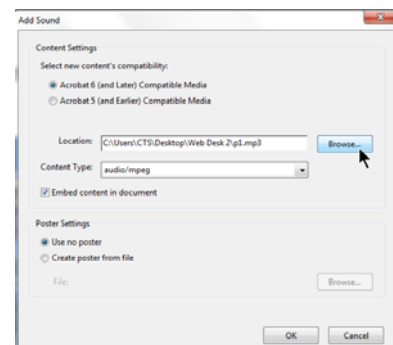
Add Sound

Content Settings

Select new content's compatibility:

Acrobat 6 (and Later) Compatible Media

Acrobat 5 (and Earlier) Compatible Media

Location: C:\Users\CTS\Desktop\Web Desk 2\p1.mp3

Browse...

Content Type: audio/mpeg

Embed content in document

Poster Settings

Use no poster

Create poster from file

File:

Browse...

OK

Cancel